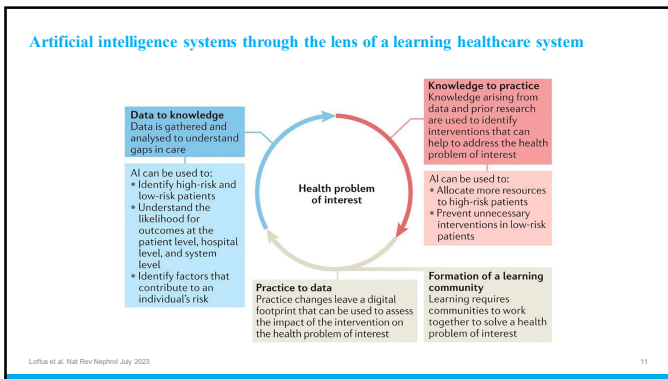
Artificial intelligence systems through the lens of a learning healthcare system

Data to knowledge
Data is gathered and analysed to understand gaps in care

AI can be used to:
• Identify high-risk and low-risk patients
• Understand the likelihood for outcomes at the patient level, hospital level, and system level
• Identify factors that contribute to an individual's risk

Health problem of interest

Knowledge to practice
Knowledge arising from data and prior research are used to identify interventions that can help to address the health problem of interest

AI can be used to:
• Allocate more resources to high-risk patients
• Prevent unnecessary interventions in low-risk patients

Practice to data
Practice changes leave a digital footprint that can be used to assess the impact of the intervention on the health problem of interest

Formation of a learning community
Learning requires communities to work together to solve a health problem of interest

Loftus et al. Nat Rev Nephrol July 2023

11